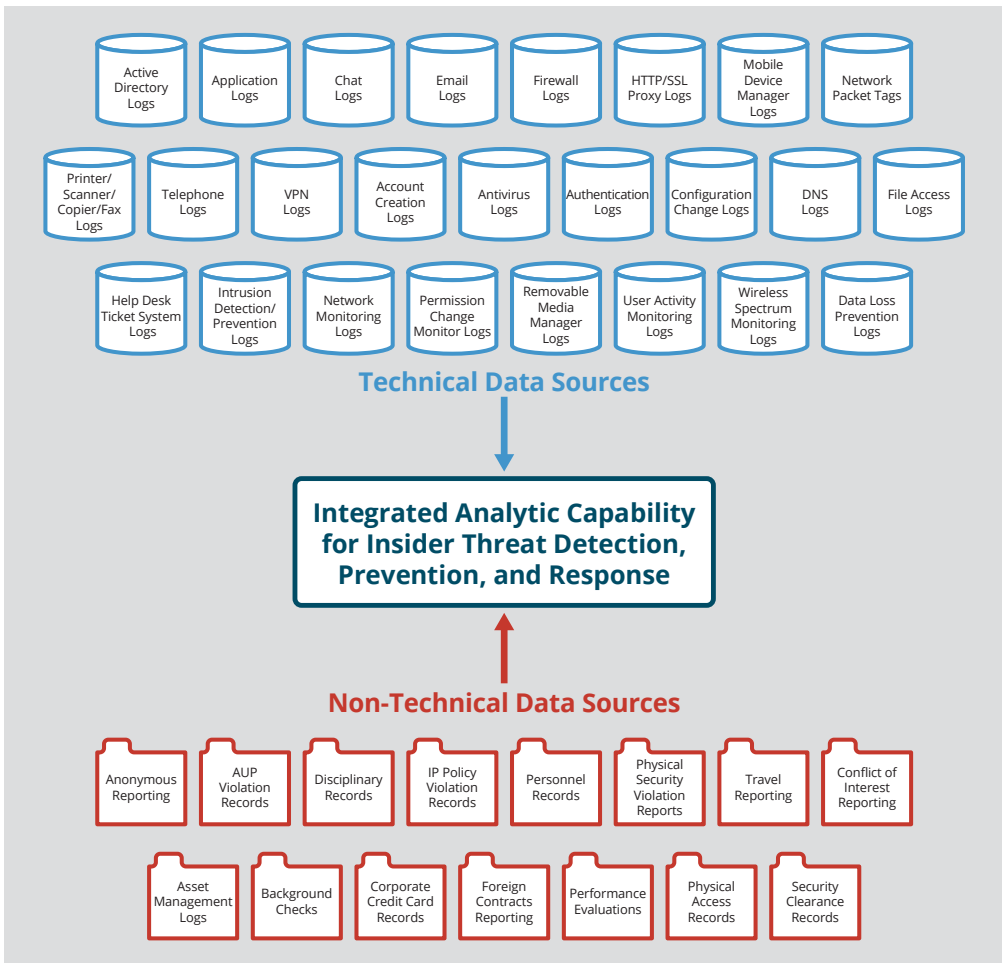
Active Directory Logs
Application Logs
Chat Logs
Email Logs
Firewall Logs
HTTP/SSL Proxy Logs
Mobile Device Manager Logs
Network Packet Tags

Printer/ Scanner/ Copier/Fax Logs
Telephone Logs
VPN Logs
Account Creation Logs
Antivirus Logs
Authentication Logs
Configuration Change Logs
DNS Logs
File Access Logs

Help Desk Ticket System Logs
Intrusion Detection/ Prevention Logs
Network Monitoring Logs
Permission Change Monitor Logs
Removable Media Manager Logs
User Activity Monitoring Logs
Wireless Spectrum Monitoring Logs
Data Loss Prevention Logs

Technical Data Sources

Integrated Analytic Capability for Insider Threat Detection, Prevention, and Response

Non-Technical Data Sources

Anonymous Reporting
AUP Violation Records
Disciplinary Records
IP Policy Violation Records
Personnel Records
Physical Security Violation Reports
Travel Reporting
Conflict of Interest Reporting

Asset Management Logs
Background Checks
Corporate Credit Card Records
Foreign Contracts Reporting
Performance Evaluations
Physical Access Records
Security Clearance Records